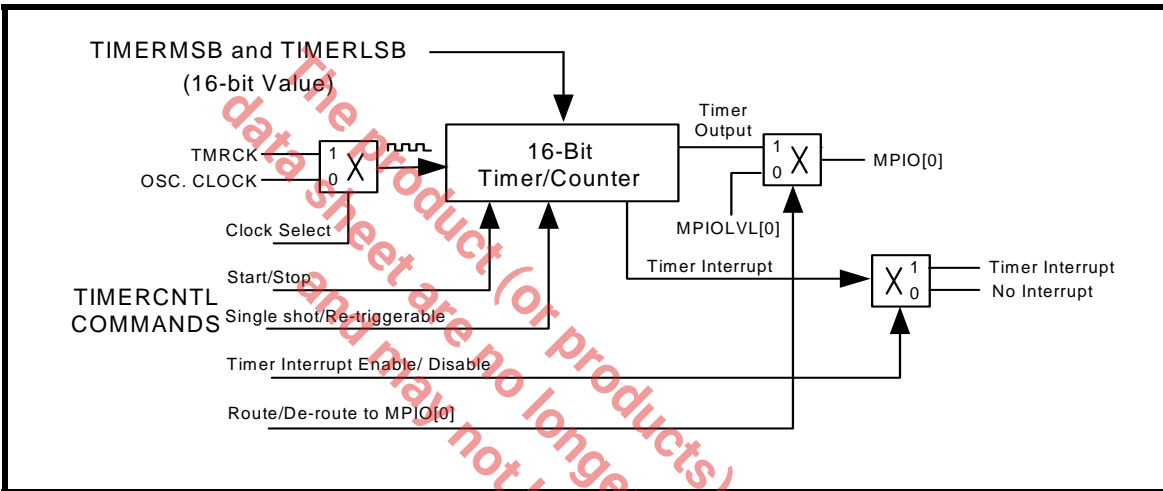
TIMERMSB and TIMERLSB
(16-bit Value)

TMRCK
OSC. CLOCK
1
0
X

16-Bit
Timer/Counter

Timer
Output

1
0
X
MPIO[0]

MPIOLVL[0]

Clock Select

Start/Stop

Timer Interrupt

X
1
0
Timer Interrupt
No Interrupt

TIMERCNTL
COMMANDS
Single shot/Re-triggerable

Timer Interrupt Enable/ Disable

Route/De-route to MPIO[0]

The product (or products)
data sheet are no longer
and may not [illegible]